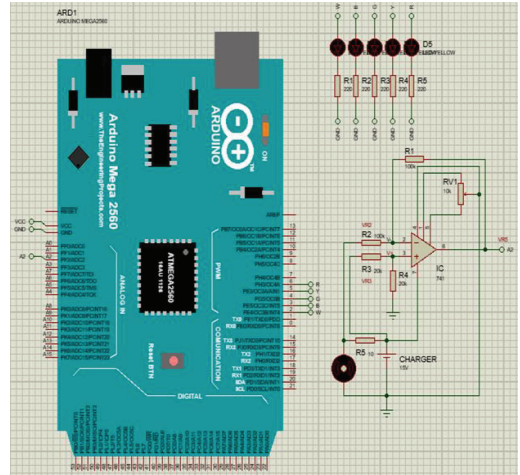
ARD1
ARDUINO MEGA2560

Arduino Mega 2560
www.TheEngineeringProjects.com
ARDUINO
ON
ATMEGA2560
16AU 1126
ANALOG IN
PWM
COMMUNICATION
DIGITAL
Reset BTN
RESET
VCC
GND
A2
AREF
TX0
RX0
TX3
RX3
TX2
RX2
TX1
RX1
SDA
SCL

D5
LED-YELLOW
R1 220
R2 220
R3 220
R4 220
R5 220
GND
GND
GND
GND
GND

R1
100k
RV1
10k
R2 10k
R3 20k
R4 20k
VRD
VRD
IC
741
VRE
A2
R5 10
CHARGER
15V